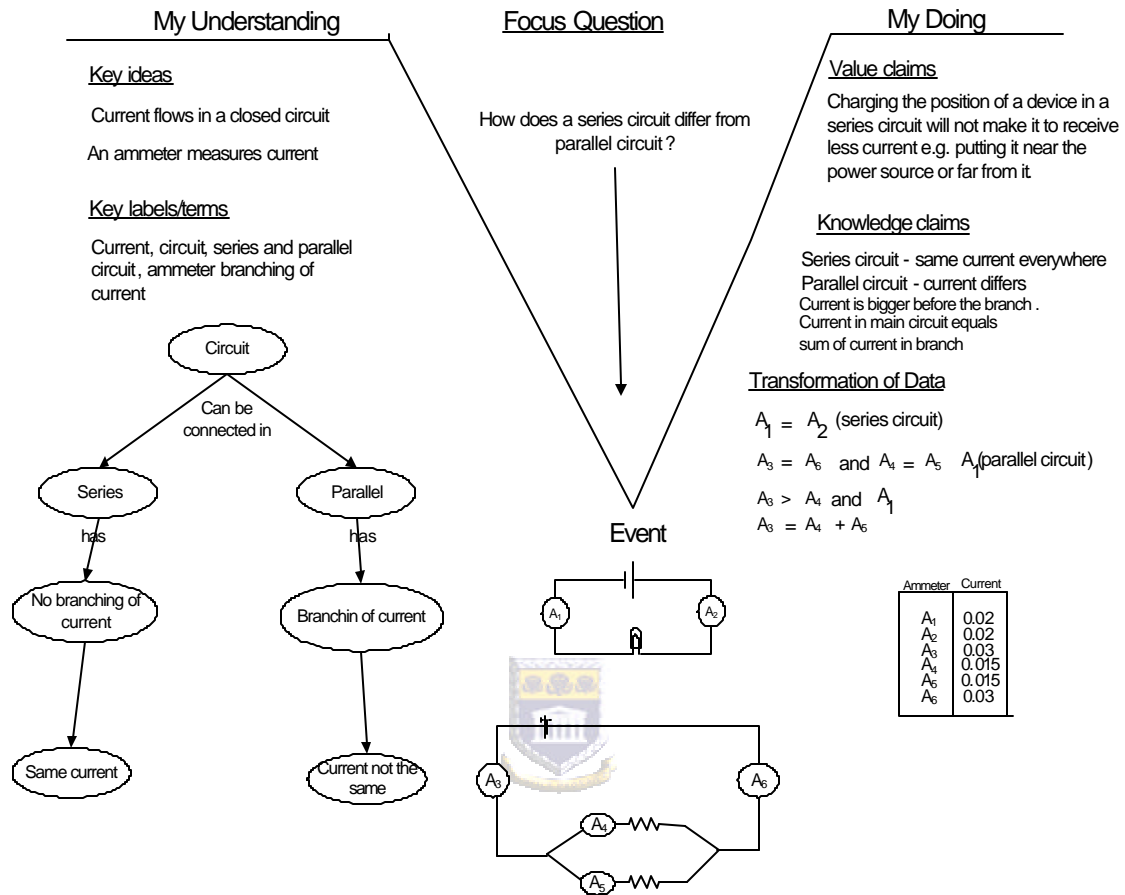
My Understanding

Focus Question

My Doing

Key ideas

Current flows in a closed circuit

An ammeter measures current

Key labels/terms

Current, circuit, series and parallel circuit, ammeter branching of current

How does a series circuit differ from parallel circuit ?

Value claims

Charging the position of a device in a series circuit will not make it to receive less current e.g. putting it near the power source or far from it.

Knowledge claims

Series circuit - same current everywhere
Parallel circuit - current differs
Current is bigger before the branch .
Current in main circuit equals sum of current in branch

Transformation of Data

$A_1 = A_2$ (series circuit)

$A_3 = A_6$ and $A_4 = A_5$ $A_1$(parallel circuit)

$A_3 > A_4$ and $A_1$

$A_3 = A_4 + A_5$

Circuit

Can be connected in

Series

Parallel

has

has

No branching of current

Branchin of current

Same current

Current not the same

Event

$A_1$

$A_2$

$A_3$

$A_6$

$A_4$

$A_5$

| Ammeter | Current |
|---|---|
| $A_1$ | 0.02 |
| $A_2$ | 0.02 |
| $A_3$ | 0.03 |
| $A_4$ | 0.015 |
| $A_5$ | 0.015 |
| $A_6$ | 0.03 |